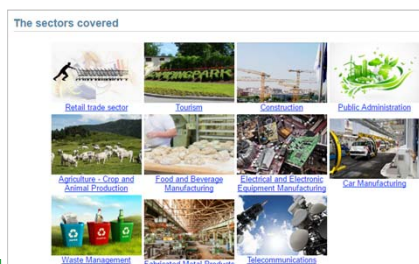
The sectors covered

Retail trade sector

Tourism

Construction

Public Administration

Agriculture - Crop and Animal Production

Food and Beverage Manufacturing

Electrical and Electronic Equipment Manufacturing

Car Manufacturing

Waste Management

Fabricated Metal Products

Telecommunications